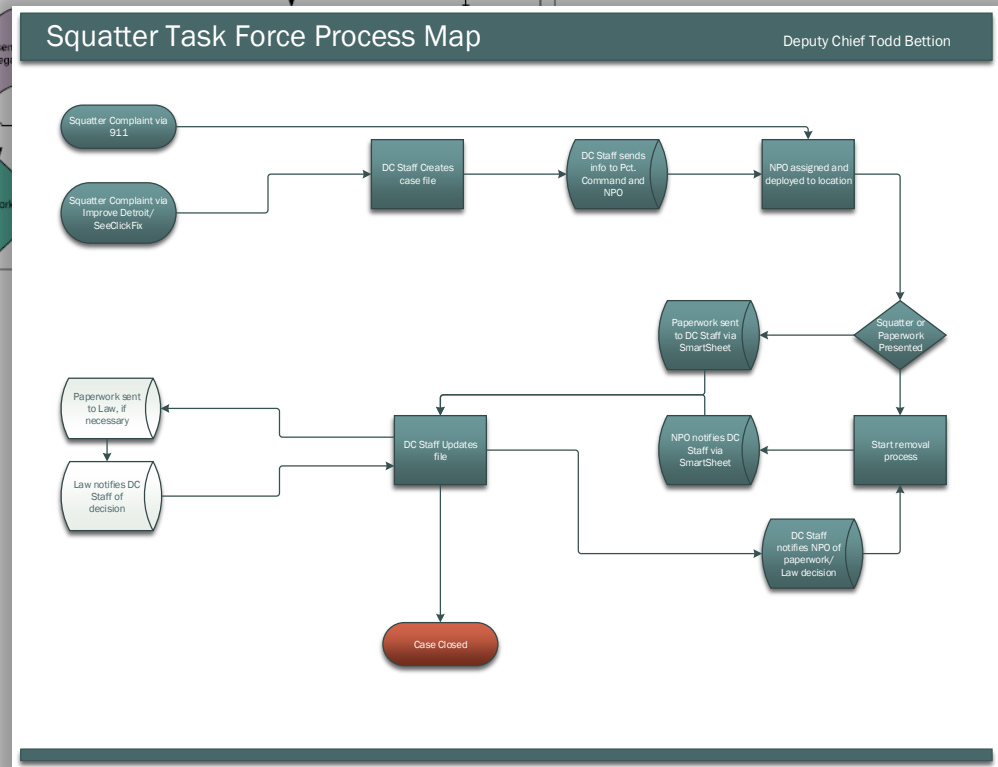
Squatter Task Force Process Map

Deputy Chief Todd Bettion

Squatter Complaint via 911

Squatter Complaint via Improve Detroit/ SeeClickFix

DC Staff Creates case file

DC Staff sends info to Pct. Command and NPO

NPO assigned and deployed to location

Squatter or Paperwork Presented

Paperwork sent to DC Staff via SmartSheet

Paperwork sent to Law, if necessary

Law notifies DC Staff of decision

DC Staff Updates file

NPO notifies DC Staff via SmartSheet

Start removal process

DC Staff notifies NPO of paperwork/ Law decision

Case Closed